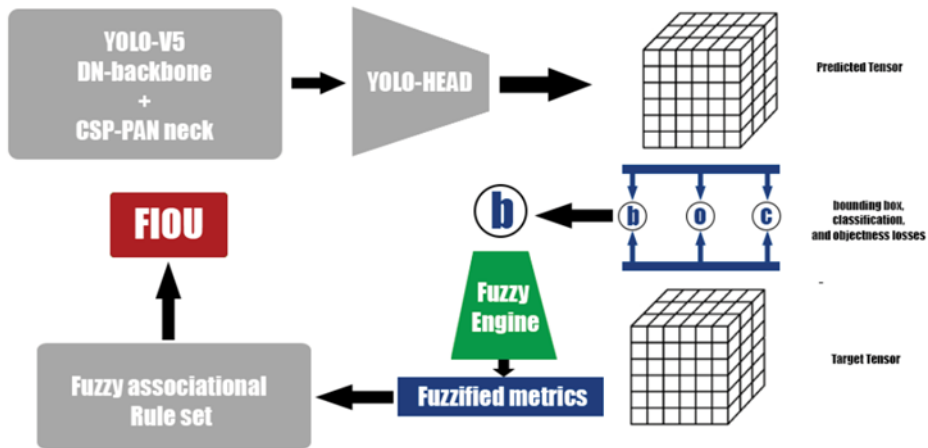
YOLO-V5
DN-backbone
+
CSP-PAN neck

YOLO-HEAD

Predicted Tensor

FIOU

b

b o c

bounding box, classification, and objectness losses

-

Fuzzy Engine

Target Tensor

Fuzzy associational Rule set

Fuzzified metrics